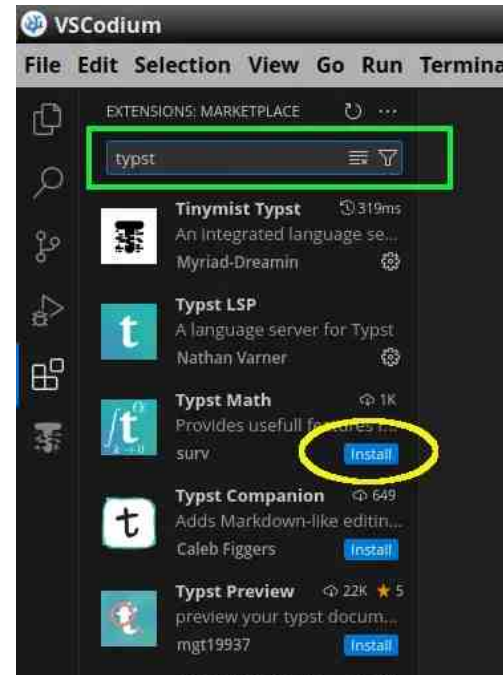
VSCodium

File Edit Selection View Go Run Termina

EXTENSIONS: MARKETPLACE

typst

Tinymist Typst 319ms
An integrated language se...
Myriad-Dreamin

Typst LSP
A language server for Typst
Nathan Varner

Typst Math 1K
Provides usefull features i...
surv
Install

Typst Companion 649
Adds Markdown-like editin...
Caleb Figgers
Install

Typst Preview 22K ★ 5
preview your typst docum...
mgt19937
Install